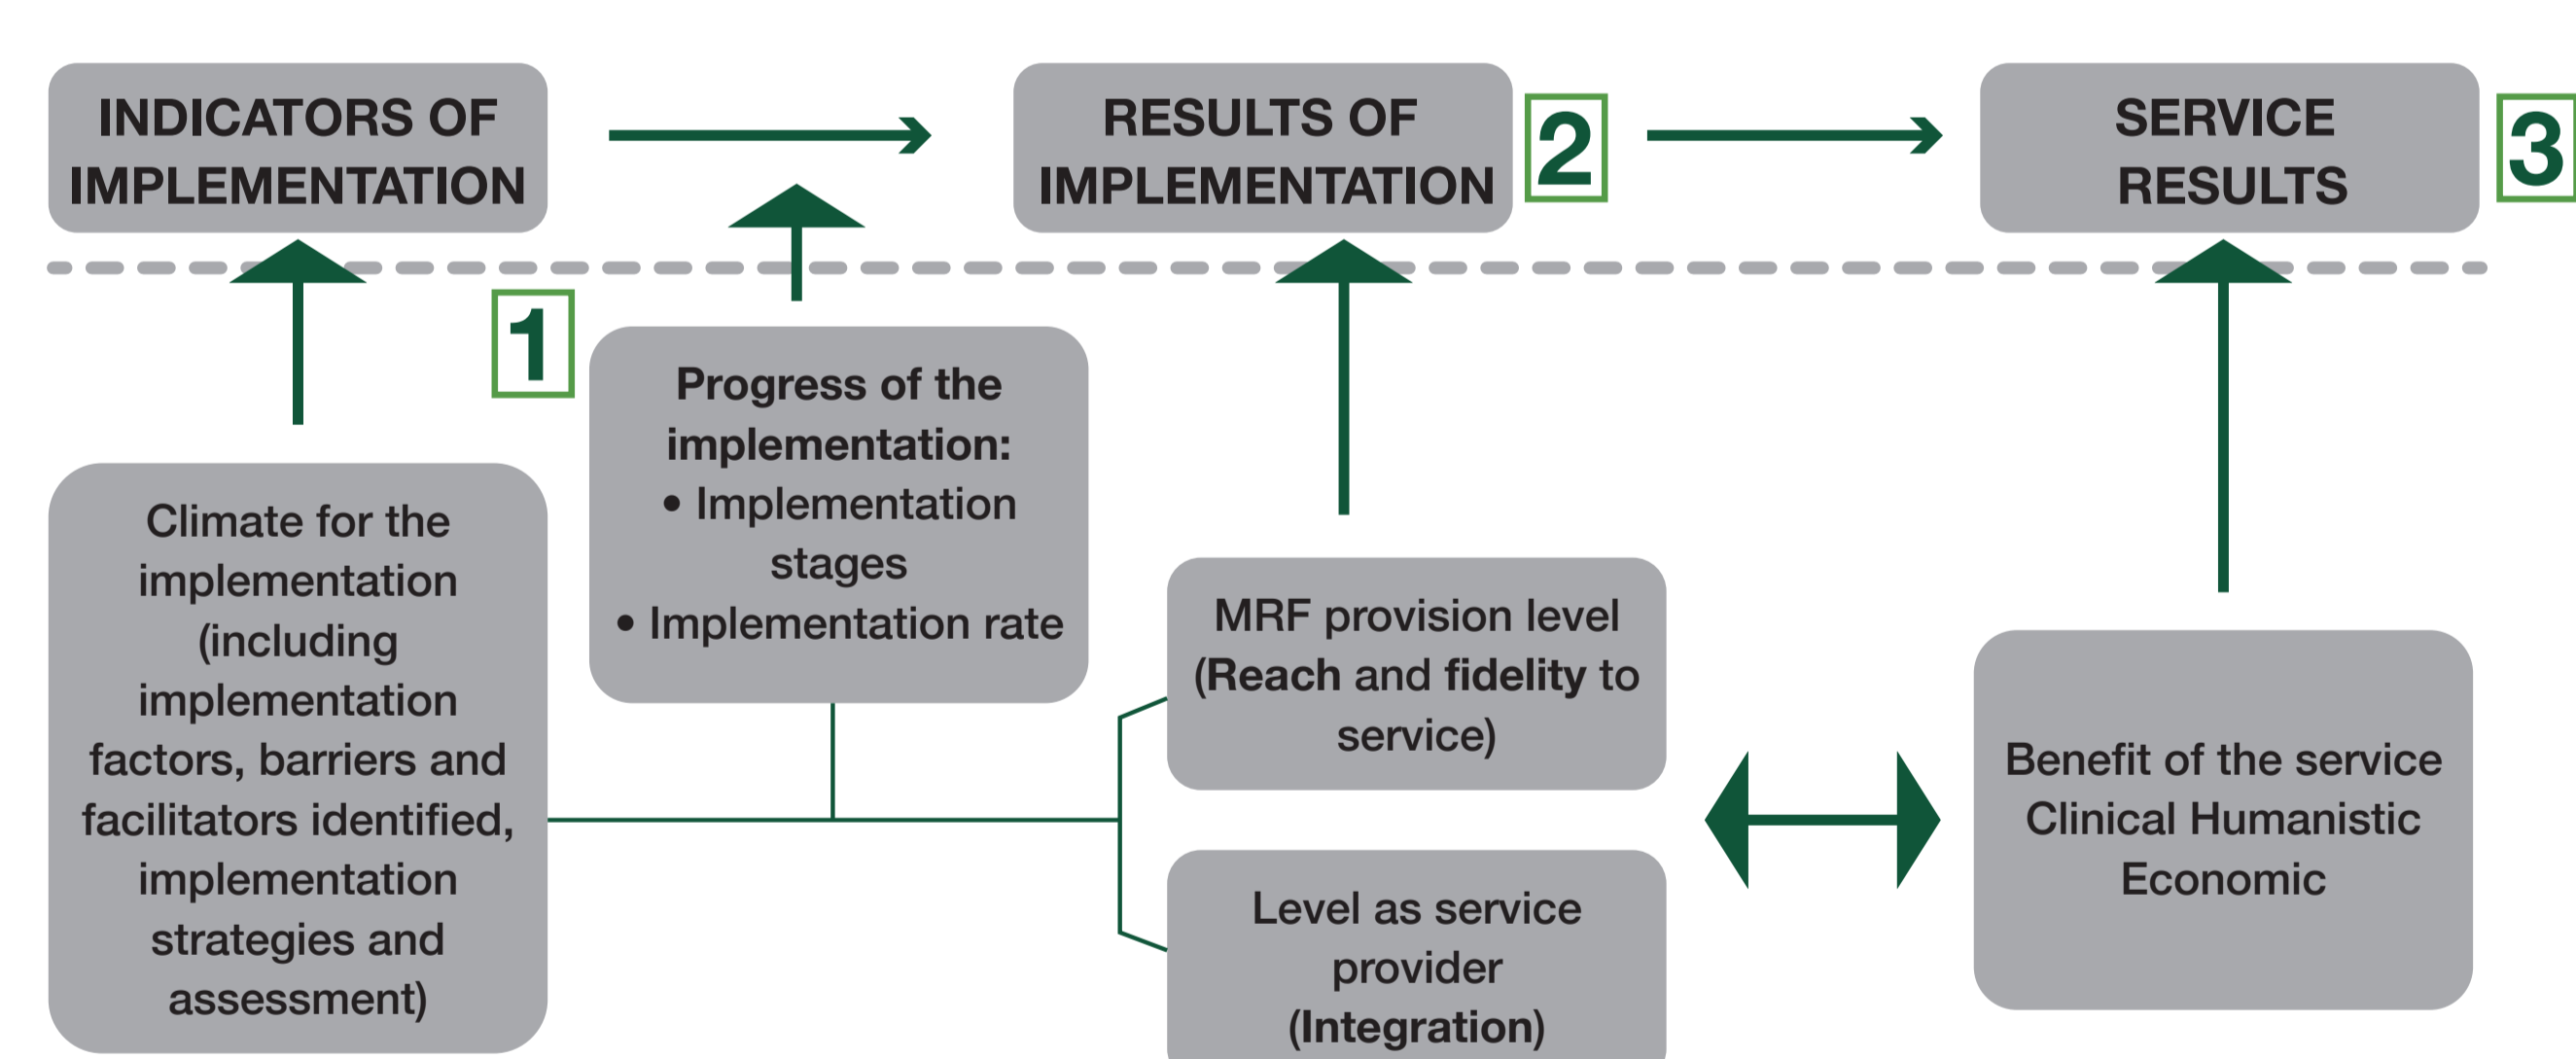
INDICATORS OF IMPLEMENTATION

RESULTS OF IMPLEMENTATION

2

SERVICE RESULTS

3

1

Progress of the implementation:
• Implementation stages
• Implementation rate

Climate for the implementation (including implementation factors, barriers and facilitators identified, implementation strategies and assessment)

MRF provision level (Reach and fidelity to service)

Level as service provider (Integration)

Benefit of the service
Clinical Humanistic
Economic